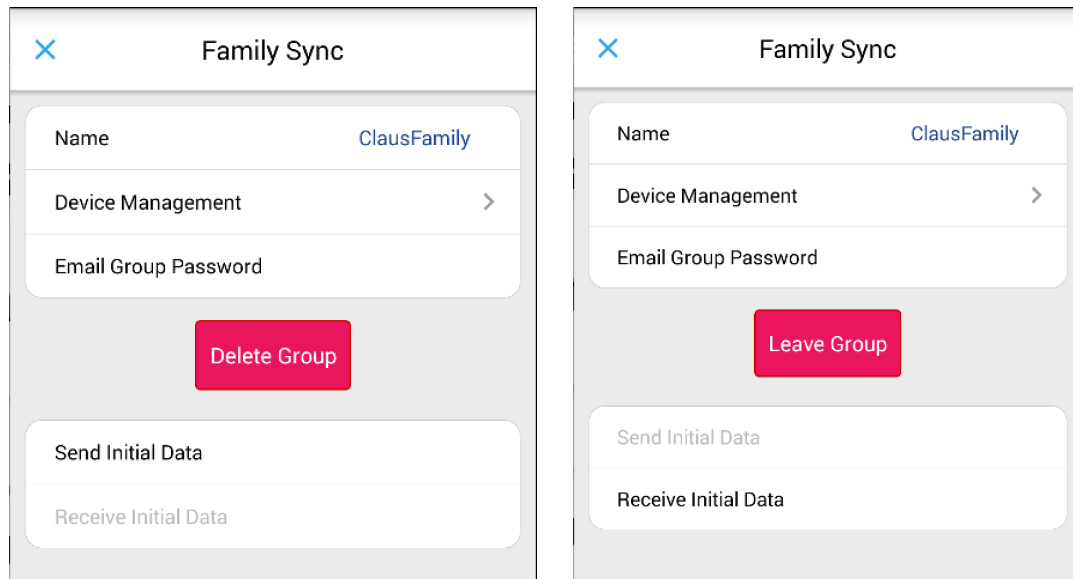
×
Family Sync

Name ClausFamily

Device Management >

Email Group Password

Delete Group

Send Initial Data

Receive Initial Data

×
Family Sync

Name ClausFamily

Device Management >

Email Group Password

Leave Group

Send Initial Data

Receive Initial Data